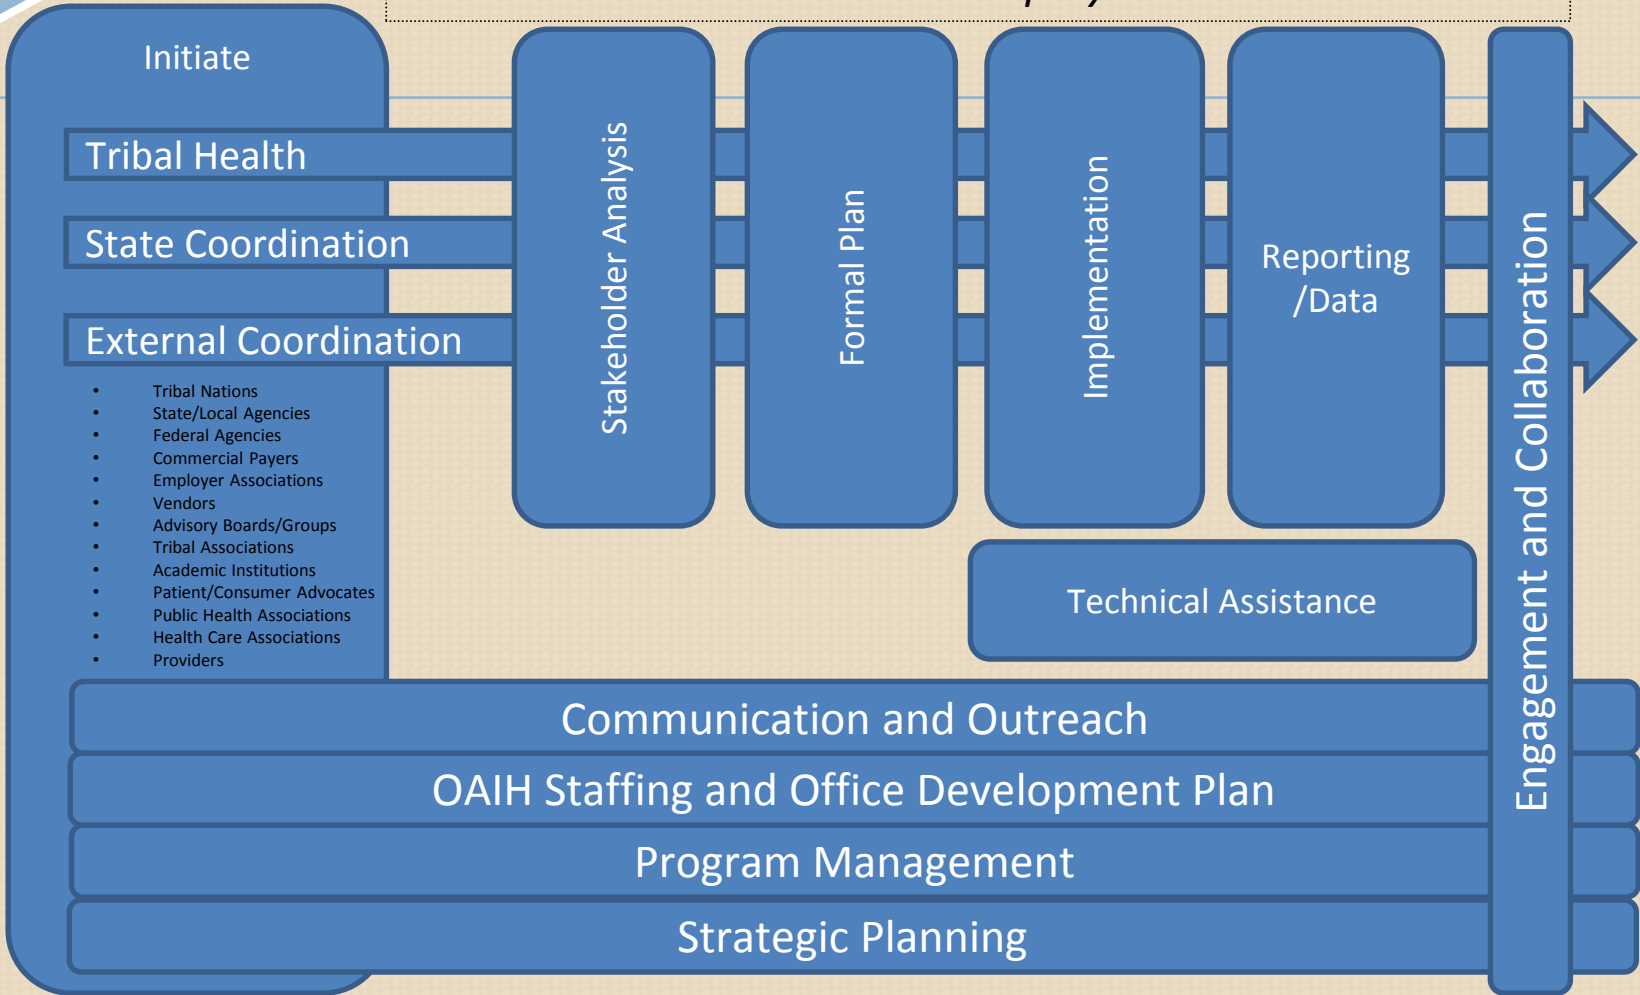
Initiate

Tribal Health

State Coordination

External Coordination

- Tribal Nations
- State/Local Agencies
- Federal Agencies
- Commercial Payers
- Employer Associations
- Vendors
- Advisory Boards/Groups
- Tribal Associations
- Academic Institutions
- Patient/Consumer Advocates
- Public Health Associations
- Health Care Associations
- Providers

Stakeholder Analysis

Formal Plan

Implementation

Reporting /Data

Technical Assistance

Engagement and Collaboration

Communication and Outreach

OAIH Staffing and Office Development Plan

Program Management

Strategic Planning